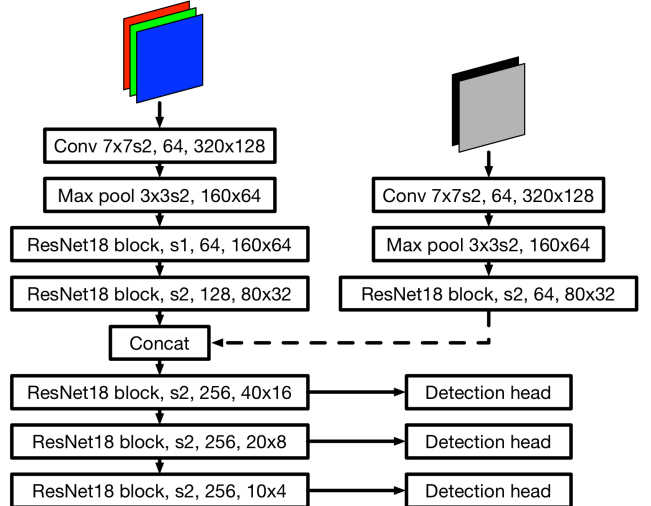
Conv 7x7s2, 64, 320x128

Max pool 3x3s2, 160x64

ResNet18 block, s1, 64, 160x64

ResNet18 block, s2, 128, 80x32

Conv 7x7s2, 64, 320x128

Max pool 3x3s2, 160x64

ResNet18 block, s2, 64, 80x32

Concat

ResNet18 block, s2, 256, 40x16

Detection head

ResNet18 block, s2, 256, 20x8

Detection head

ResNet18 block, s2, 256, 10x4

Detection head